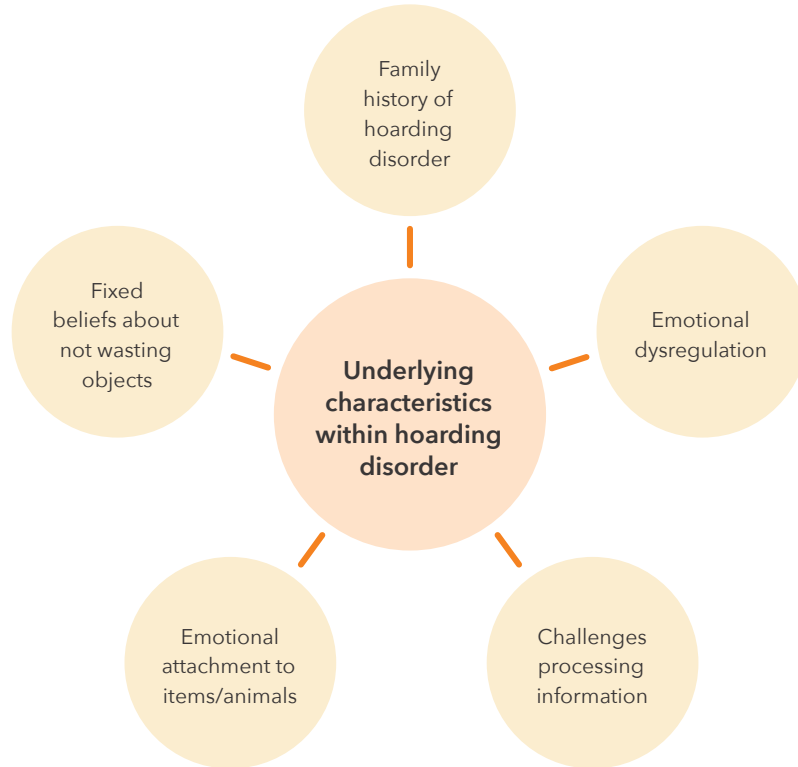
Family history of hoarding disorder

Fixed beliefs about not wasting objects

Underlying characteristics within hoarding disorder

Emotional dysregulation

Emotional attachment to items/animals

Challenges processing information